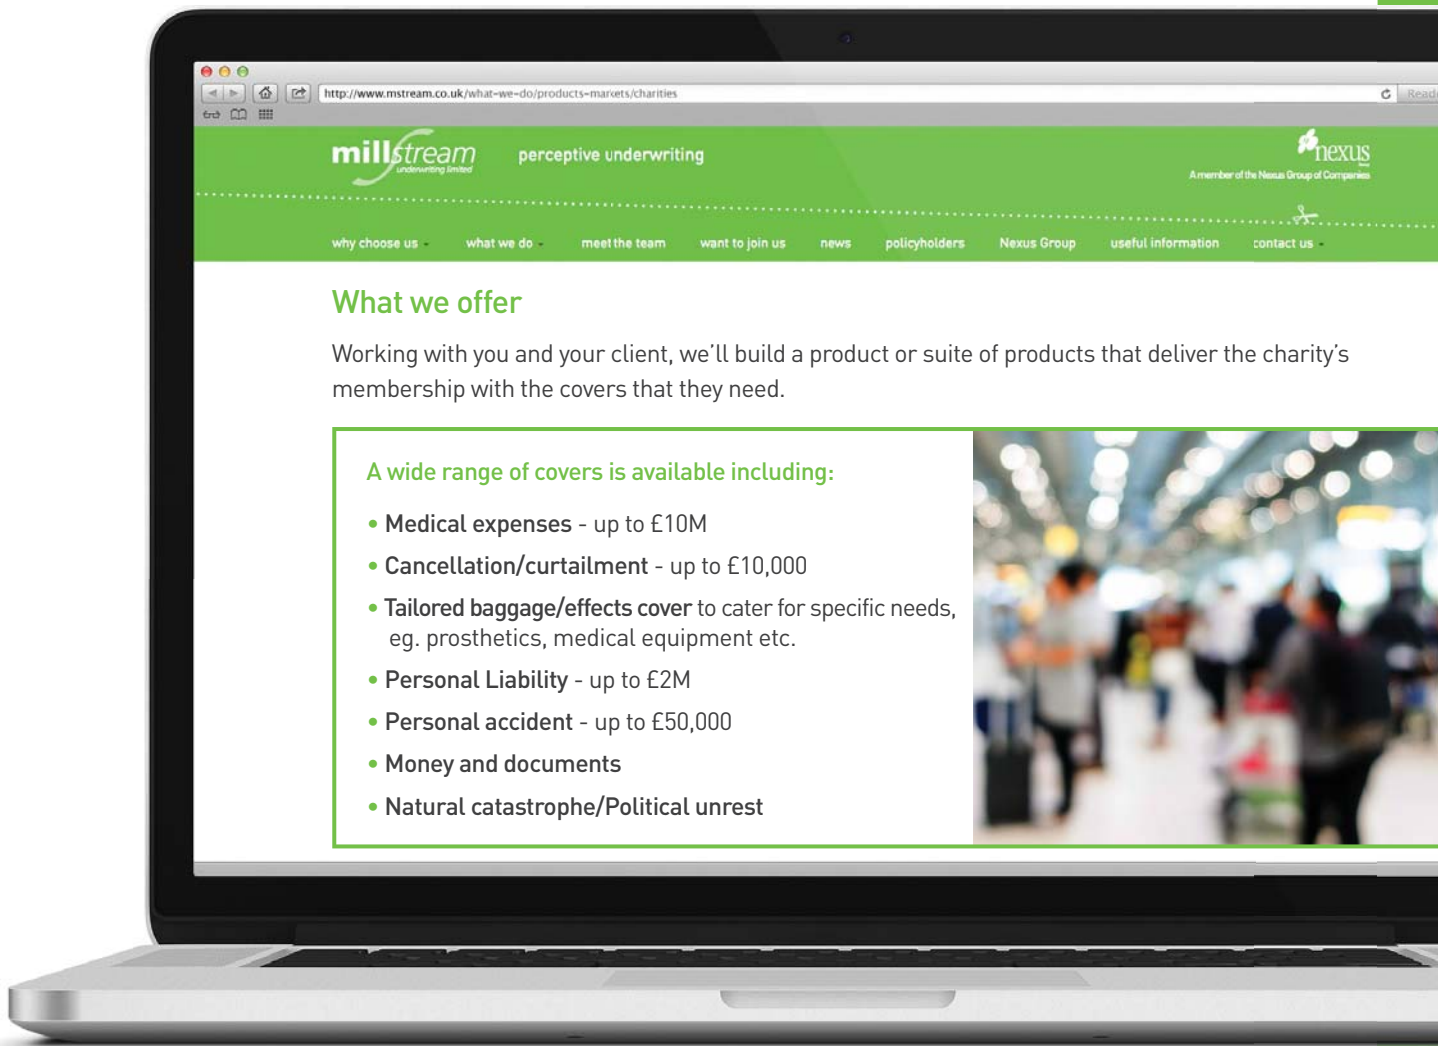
http://www.mstream.co.uk/what-we-do/products-markets/charities

Reade

millstream underwriting limited

perceptive underwriting

nexus

A member of the Nexus Group of Companies

why choose us   what we do   meet the team   want to join us   news   policyholders   Nexus Group   useful information   contact us

What we offer

Working with you and your client, we'll build a product or suite of products that deliver the charity's membership with the covers that they need.

A wide range of covers is available including:

• Medical expenses - up to £10M
• Cancellation/curtailment - up to £10,000
• Tailored baggage/effects cover to cater for specific needs, eg. prosthetics, medical equipment etc.
• Personal Liability - up to £2M
• Personal accident - up to £50,000
• Money and documents
• Natural catastrophe/Political unrest